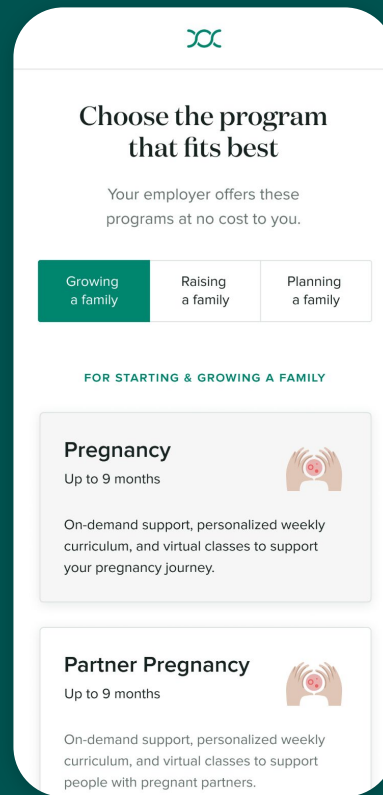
Choose the program that fits best

Your employer offers these programs at no cost to you.

| Growing a family | Raising a family | Planning a family |
|---|---|---|

FOR STARTING & GROWING A FAMILY

Pregnancy
Up to 9 months

On-demand support, personalized weekly curriculum, and virtual classes to support your pregnancy journey.

Partner Pregnancy
Up to 9 months

On-demand support, personalized weekly curriculum, and virtual classes to support people with pregnant partners.